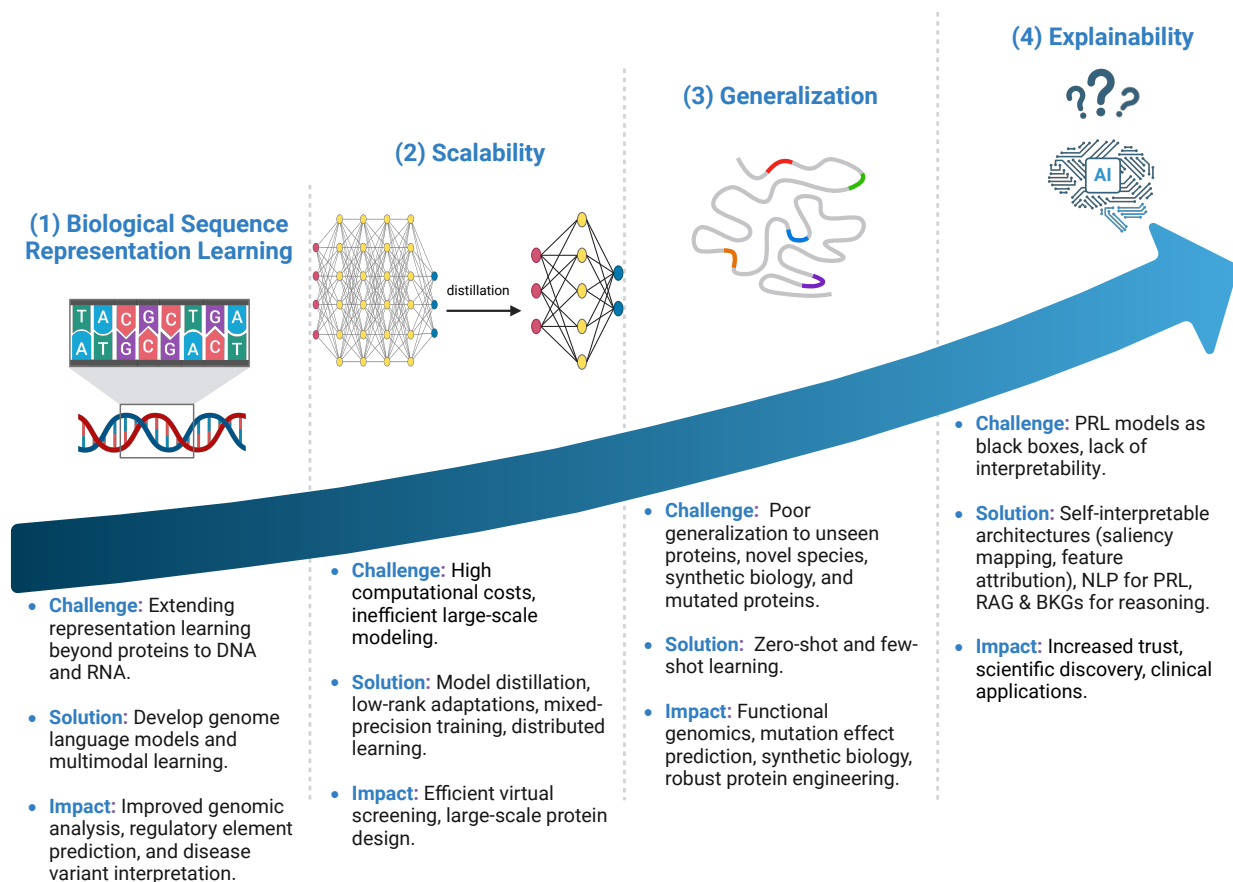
(4) Explainability

(3) Generalization

(2) Scalability

(1) Biological Sequence Representation Learning

T A C G C T G A
A T G C G A C T

distillation

AI

• Challenge: PRL models as black boxes, lack of interpretability.

• Solution: Self-interpretable architectures (saliency mapping, feature attribution), NLP for PRL, RAG & BKGs for reasoning.

• Impact: Increased trust, scientific discovery, clinical applications.

• Challenge: Poor generalization to unseen proteins, novel species, synthetic biology, and mutated proteins.

• Solution: Zero-shot and few-shot learning.

• Impact: Functional genomics, mutation effect prediction, synthetic biology, robust protein engineering.

• Challenge: High computational costs, inefficient large-scale modeling.

• Solution: Model distillation, low-rank adaptations, mixed-precision training, distributed learning.

• Impact: Efficient virtual screening, large-scale protein design.

• Challenge: Extending representation learning beyond proteins to DNA and RNA.

• Solution: Develop genome language models and multimodal learning.

• Impact: Improved genomic analysis, regulatory element prediction, and disease variant interpretation.